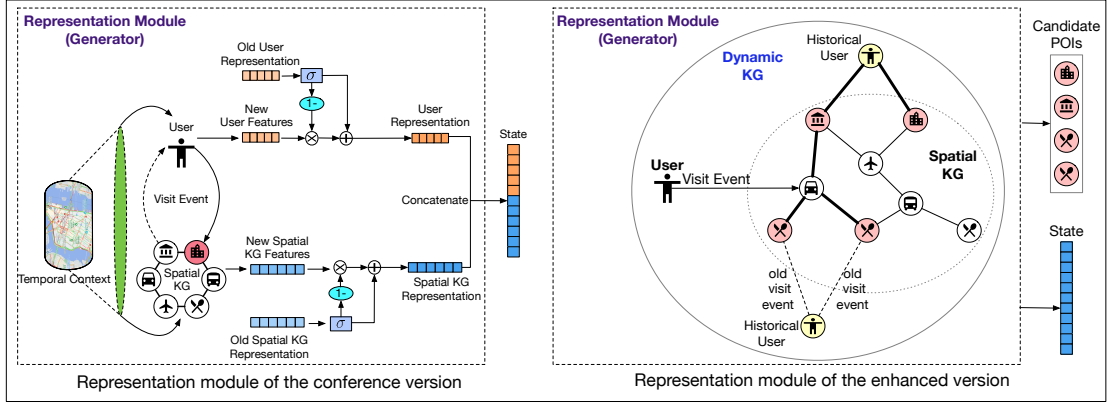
Representation Module (Generator)

Old User Representation

$\sigma$

1-

User

New User Features

User Representation

State

Visit Event

Concatenate

Spatial KG

Temporal Context

New Spatial KG Features

1-

Spatial KG Representation

Old Spatial KG Representation

$\sigma$

Representation module of the conference version

Representation Module (Generator)

Historical User

Dynamic KG

Candidate POIs

User

Visit Event

Spatial KG

State

old visit event

old visit event

Historical User

Representation module of the enhanced version